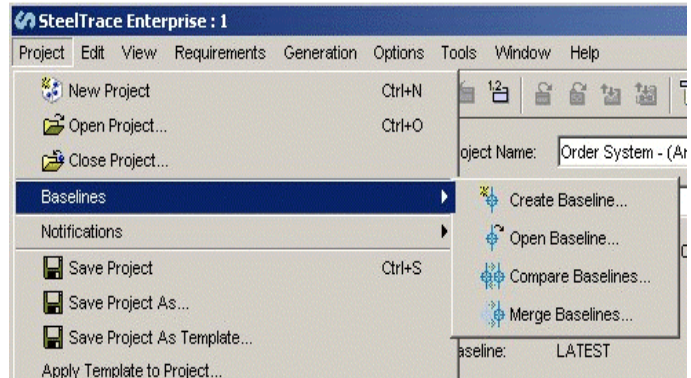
SteelTrace Enterprise : 1

Project Edit View Requirements Generation Options Tools Window Help

New Project Ctrl+N
Open Project... Ctrl+O
Close Project...
Baselines
Notifications
Save Project Ctrl+S
Save Project As...
Save Project As Template...
Apply Template to Project...

Create Baseline...
Open Baseline...
Compare Baselines...
Merge Baselines...

oject Name: Order System - (Ar

aseline: LATEST